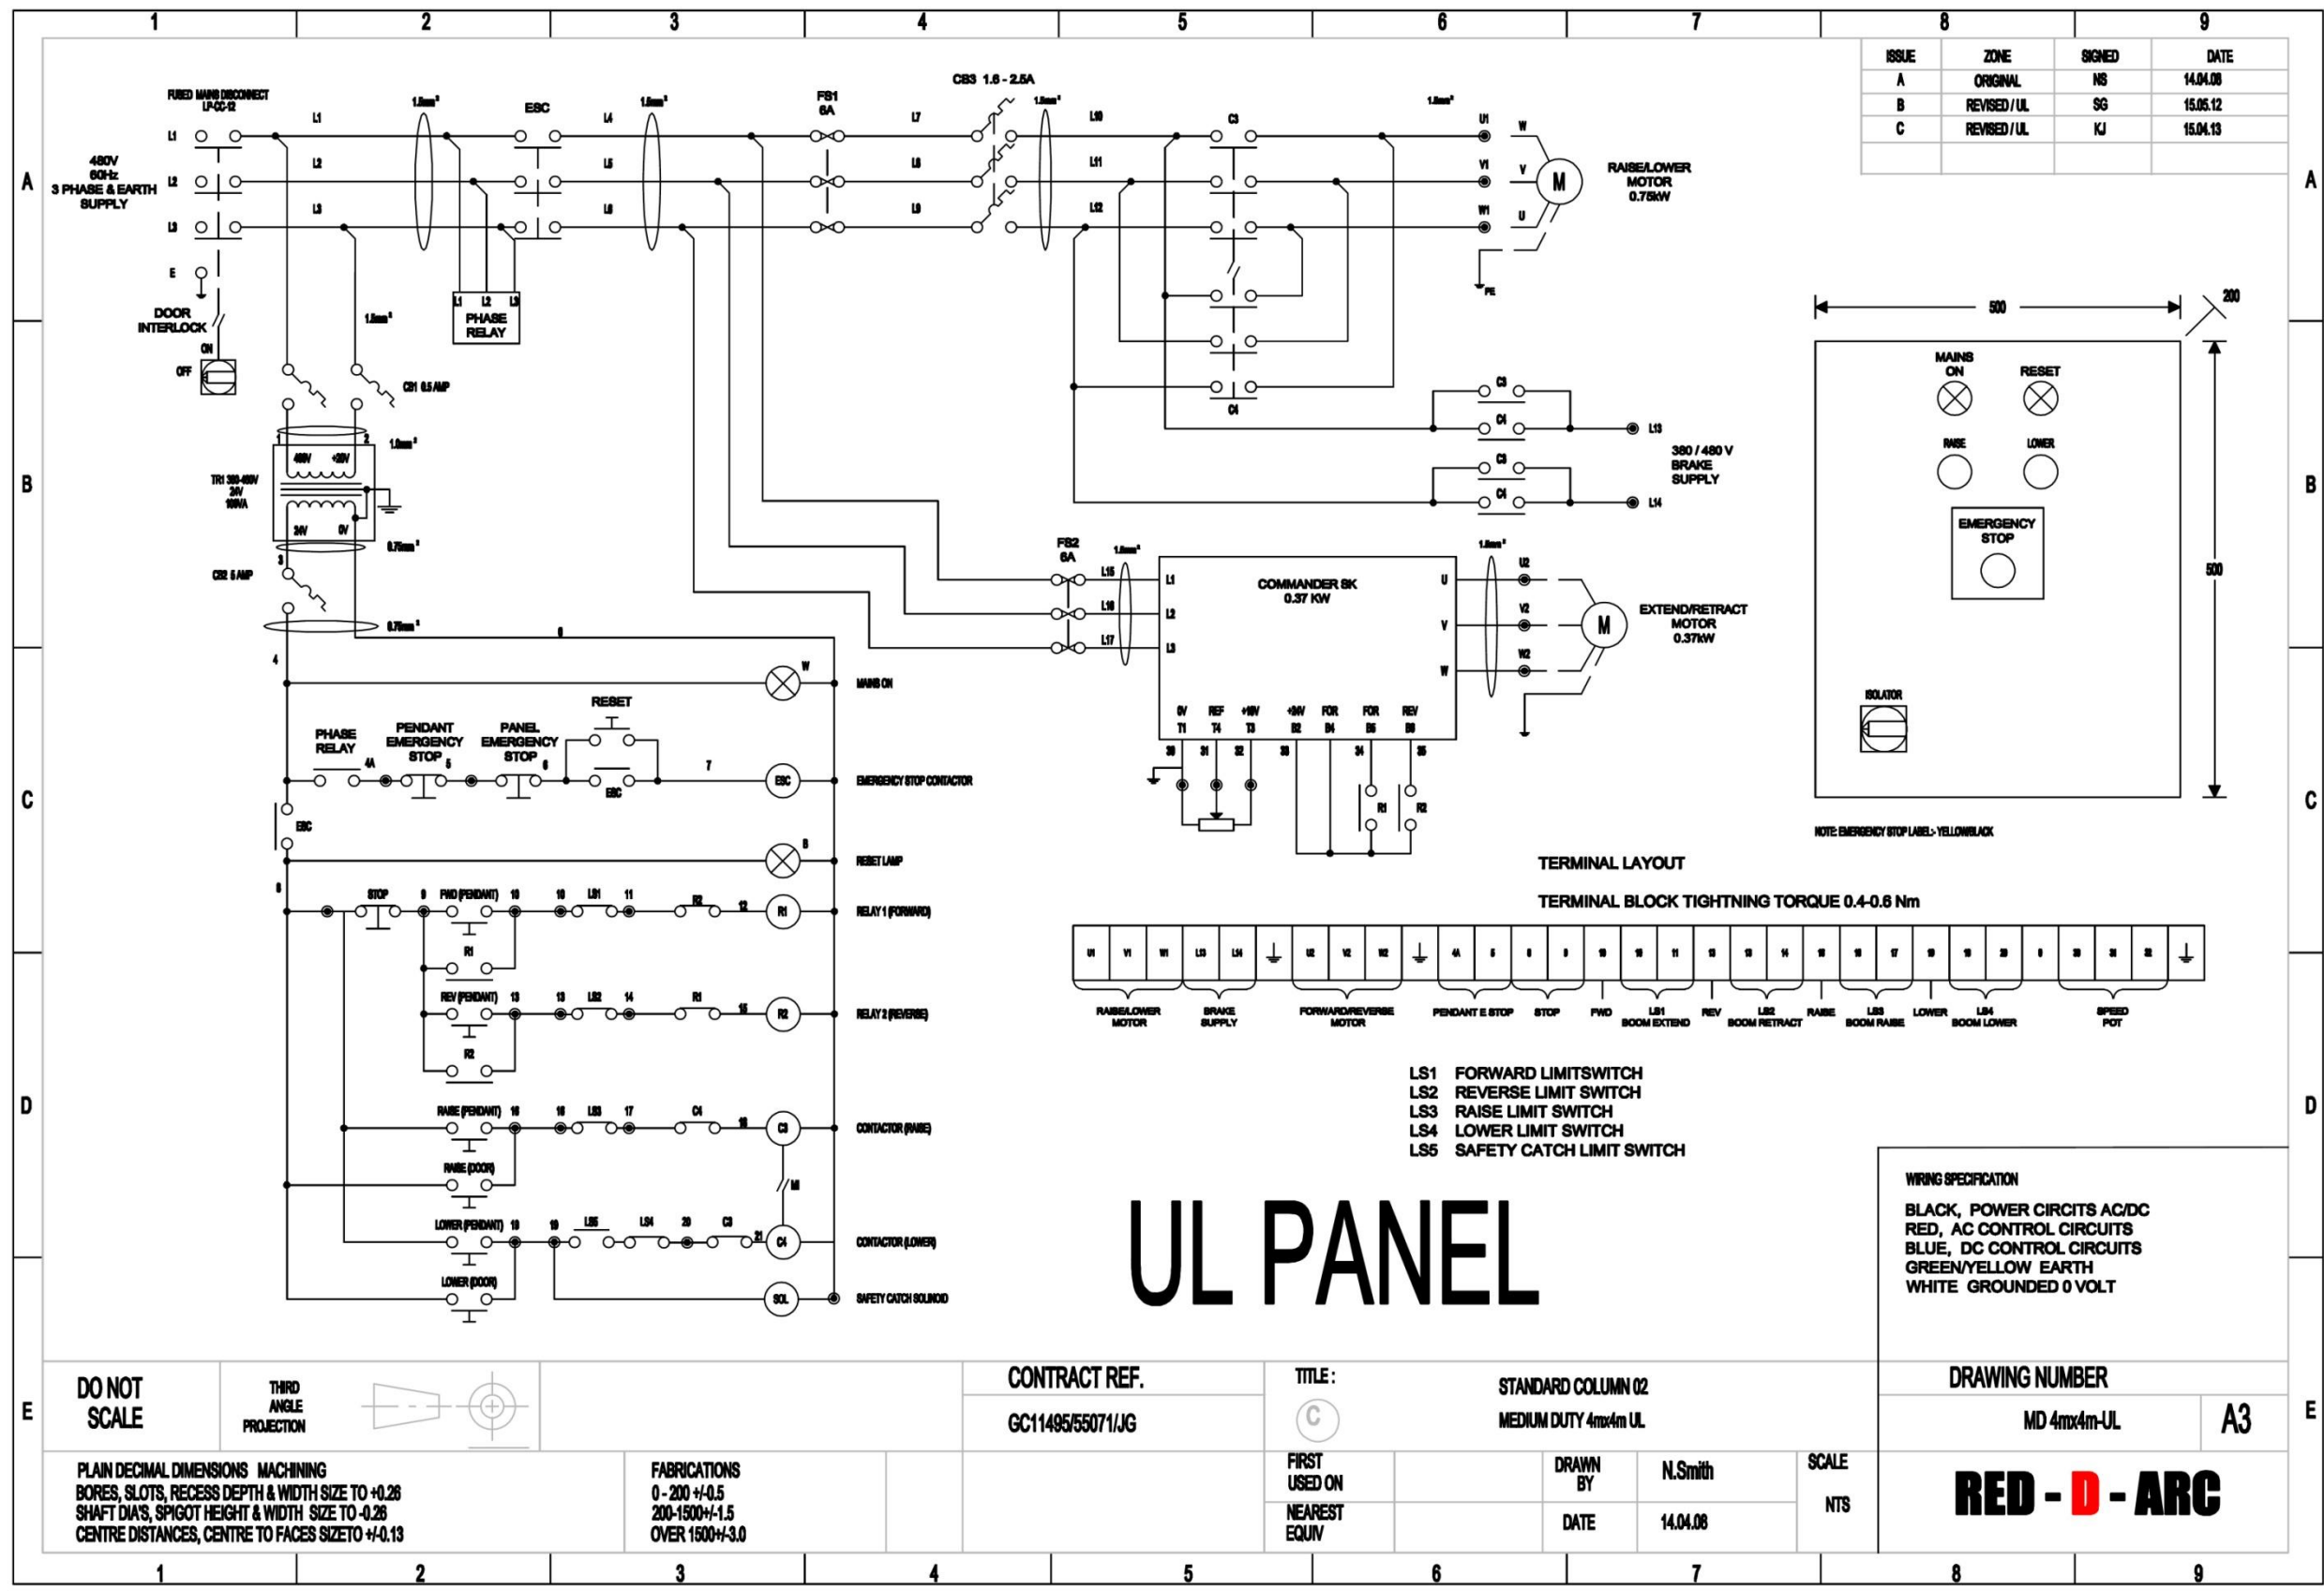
1 2 3 4 5 6 7 8 9

| ISSUE | ZONE | SIGNED | DATE |
|---|---|---|---|
| A | ORIGINAL | NS | 14.04.08 |
| B | REVISED / UL | SG | 15.05.12 |
| C | REVISED / UL | KJ | 15.04.13 |
| | | | |

A

FUSED MAINS DISCONNECT LP-CC-12

480V 60Hz 3 PHASE & EARTH SUPPLY

L1 L2 L3 E

L1 L2 L3

$1.5mm^2$

ESC

L4 L5 L6

$1.5mm^2$

FS1 6A

L7 L8 L9

CB3 1.6 - 2.5A

$1.5mm^2$

L10 L11 L12

C3

$1.5mm^2$

U1 V1 W1

W V U

M

RAISE/LOWER MOTOR 0.75kW

PE

DOOR INTERLOCK

ON OFF

$1.5mm^2$

L1 L2 L3 PHASE RELAY

CB1 6.5 AMP

C4

C3 C4 L13

380 / 480 V BRAKE SUPPLY

C3 C4 L14

500

200

500

MAINS ON RESET

RAISE LOWER

EMERGENCY STOP

ISOLATOR

NOTE: EMERGENCY STOP LABEL - YELLOW/BLACK

B

TR1 380-480V 24V 100VA

1 2 480V +30V 24V 0V

$1.5mm^2$

$0.75mm^2$

3

CB2 5 AMP

$0.75mm^2$

6

4

FS2 6A

$1.5mm^2$

L15 L16 L17

L1 L2 L3

COMMANDER SK 0.37 KW

U V W

$1.5mm^2$

U2 V2 W2

M

EXTEND/RETRACT MOTOR 0.37kW

0V REF +10V +24V FOR FOR REV
T1 T4 T3 B2 B4 B5 B6

30 31 32 33 34 35

R1 R2

W MAINS ON

C

PHASE RELAY 4A PENDANT EMERGENCY STOP 5 PANEL EMERGENCY STOP 6 RESET ESC 7

ESC EMERGENCY STOP CONTACTOR

ESC

8 RESET LAMP

8 STOP 9 FWD (PENDANT) 10 10 LS1 11 R2 12 R1 RELAY 1 (FORWARD)

R1

REV (PENDANT) 13 13 LS2 14 R1 15 R2 RELAY 2 (REVERSE)

R2

TERMINAL LAYOUT

TERMINAL BLOCK TIGHTNING TORQUE 0.4-0.6 Nm

| U1 | V1 | W1 | L13 | L14 | ⏚ | U2 | V2 | W2 | ⏚ | 4A | 5 | 6 | 8 | 10 | 10 | 11 | 13 | 13 | 14 | 16 | 16 | 17 | 19 | 19 | 20 | 0 | 30 | 31 | 32 | ⏚ |
|---|---|---|---|---|---|---|---|---|---|---|---|---|---|---|---|---|---|---|---|---|---|---|---|---|---|---|---|---|---|---|

RAISE/LOWER MOTOR; BRAKE SUPPLY; FORWARD/REVERSE MOTOR; PENDANT E STOP; STOP; FWD; LS1 BOOM EXTEND; REV; LS2 BOOM RETRACT; RAISE; LS3 BOOM RAISE; LOWER; LS4 BOOM LOWER; SPEED POT

D

RAISE (PENDANT) 16 16 LS3 17 C4 18 C3 CONTACTOR (RAISE)

RAISE (DOOR)

M

LOWER (PENDANT) 19 19 LS5 LS4 20 C3 21 C4 CONTACTOR (LOWER)

LOWER (DOOR)

SOL SAFETY CATCH SOLENOID

LS1 FORWARD LIMITSWITCH
LS2 REVERSE LIMIT SWITCH
LS3 RAISE LIMIT SWITCH
LS4 LOWER LIMIT SWITCH
LS5 SAFETY CATCH LIMIT SWITCH

UL PANEL

WIRING SPECIFICATION

BLACK, POWER CIRCITS AC/DC
RED, AC CONTROL CIRCUITS
BLUE, DC CONTROL CIRCUITS
GREEN/YELLOW EARTH
WHITE GROUNDED 0 VOLT

E

DO NOT SCALE

THIRD ANGLE PROJECTION

CONTRACT REF.

GC11495/55071/JG

TITLE :

STANDARD COLUMN 02

MEDIUM DUTY 4mx4m UL

DRAWING NUMBER

MD 4mx4m-UL

A3

PLAIN DECIMAL DIMENSIONS MACHINING
BORES, SLOTS, RECESS DEPTH & WIDTH SIZE TO +0.26
SHAFT DIA'S, SPIGOT HEIGHT & WIDTH SIZE TO -0.26
CENTRE DISTANCES, CENTRE TO FACES SIZETO +/-0.13

FABRICATIONS
0 - 200 +/-0.5
200-1500+/-1.5
OVER 1500+/-3.0

FIRST USED ON

NEAREST EQUIV

DRAWN BY N.Smith

DATE 14.04.08

SCALE NTS

RED - D - ARC

1 2 3 4 5 6 7 8 9